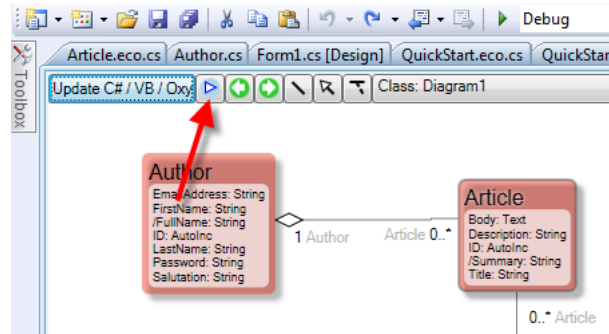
Debug

Toolbox

Article.eco.cs | Author.cs | Form1.cs [Design] | QuickStart.eco.cs | QuickStart

Update C# / VB / Oxy

Class: Diagram1

Author
EmailAddress: String
FirstName: String
/FullName: String
ID: AutoInc
LastName: String
Password: String
Salutation: String

1 Author

Article 0..*

Article
Body: Text
Description: String
ID: AutoInc
/Summary: String
Title: String

0..* Article